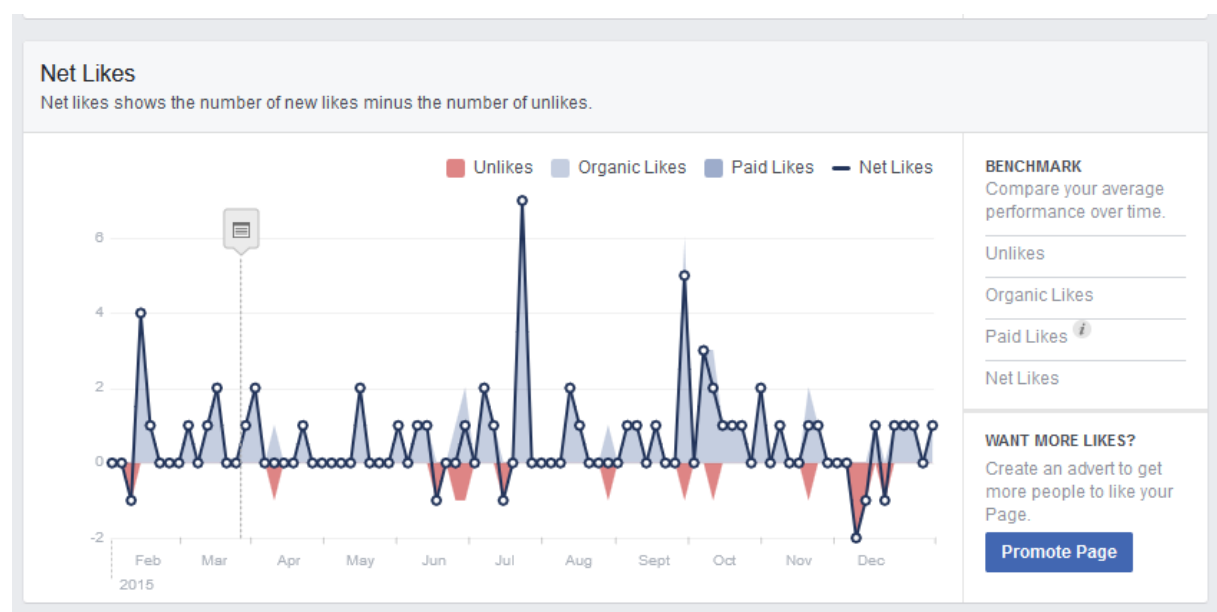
Net Likes
Net likes shows the number of new likes minus the number of unlikes.

Unlikes Organic Likes Paid Likes Net Likes

6
4
2
0
-2

Feb
2015
Mar
Apr
May
Jun
Jul
Aug
Sept
Oct
Nov
Dec

BENCHMARK
Compare your average performance over time.

Unlikes
Organic Likes
Paid Likes
Net Likes

WANT MORE LIKES?
Create an advert to get more people to like your Page.

Promote Page